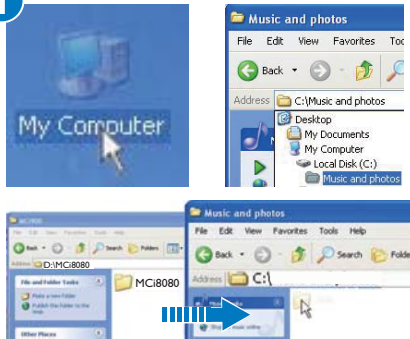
My Computer

Music and photos
File Edit View Favorites Too
Back
Address C:\Music and photos
Desktop
My Documents
My Computer
Local Disk (C:)
Music and photos

MCi8080
Back
Search Folders
D:\MCi8080
File and Folder Tasks
Make a new folder
Publish this folder to the Web
Other Places
MCi8080

Music and photos
File Edit View Favorites Tools Help
Back
Search Folde
Address C:\
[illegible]